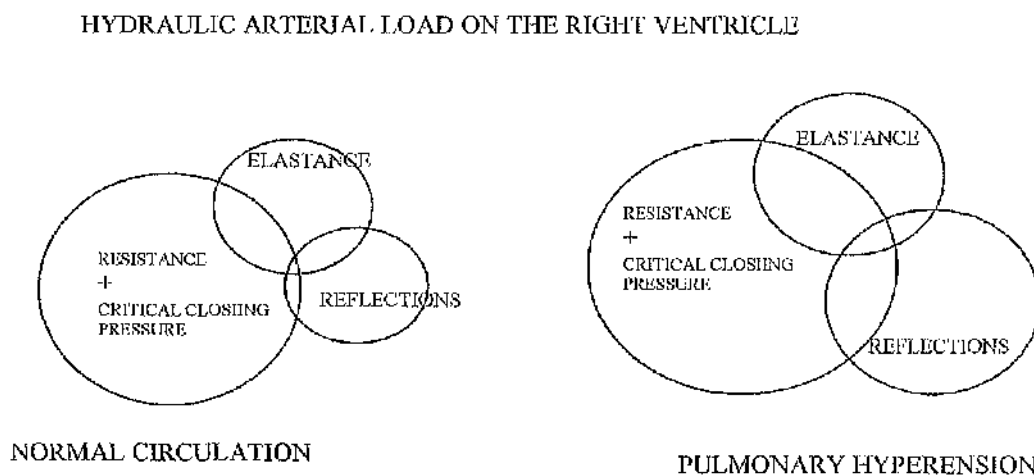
HYDRAULIC ARTERIAL LOAD ON THE RIGHT VENTRICLE

ELASTANCE

RESISTANCE
+
CRITICAL CLOSING PRESSURE

REFLECTIONS

NORMAL CIRCULATION

ELASTANCE

RESISTANCE
+
CRITICAL CLOSING PRESSURE

REFLECTIONS

PULMONARY HYPERENSION